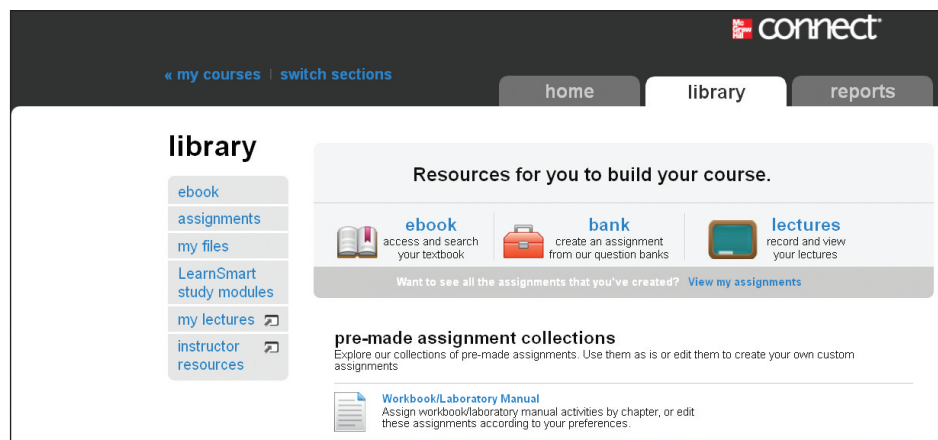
Mc Graw Hill connect

« my courses | switch sections

home

library

reports

library

ebook

assignments

my files

LearnSmart study modules

my lectures

instructor resources

Resources for you to build your course.

ebook
access and search your textbook

bank
create an assignment from our question banks

lectures
record and view your lectures

Want to see all the assignments that you've created? View my assignments

pre-made assignment collections

Explore our collections of pre-made assignments. Use them as is or edit them to create your own custom assignments

Workbook/Laboratory Manual
Assign workbook/laboratory manual activities by chapter, or edit these assignments according to your preferences.